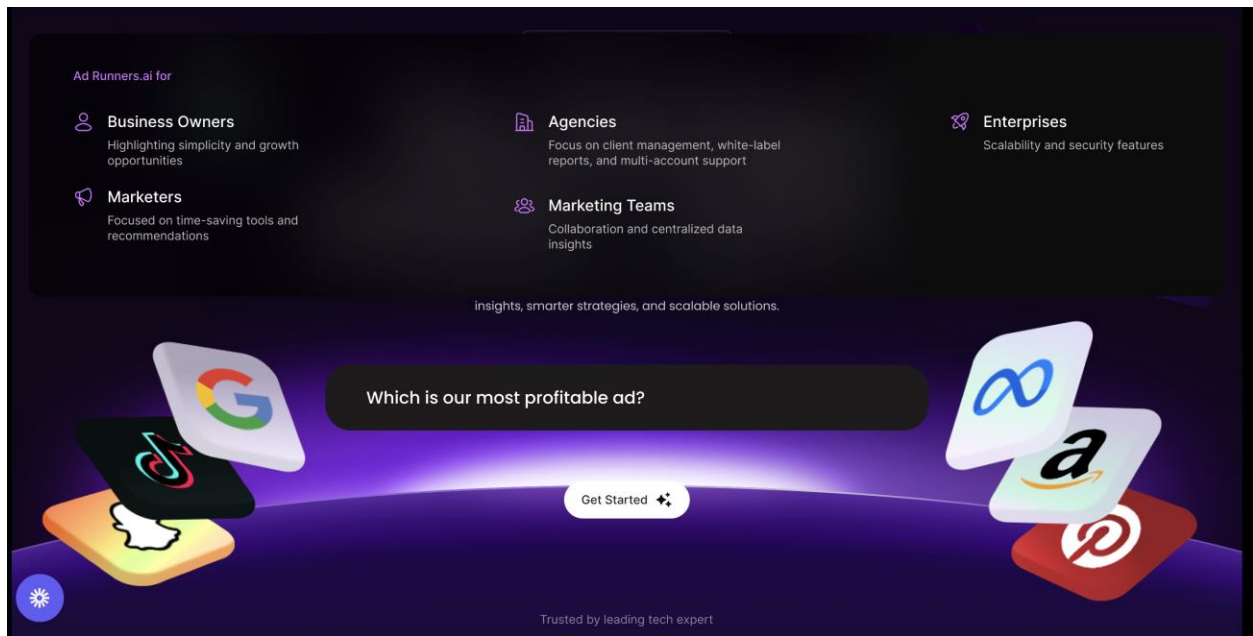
Ad Runners.ai for

Business Owners
Highlighting simplicity and growth opportunities

Marketers
Focused on time-saving tools and recommendations

Agencies
Focus on client management, white-label reports, and multi-account support

Marketing Teams
Collaboration and centralized data insights

Enterprises
Scalability and security features

insights, smarter strategies, and scalable solutions.

Which is our most profitable ad?

Get Started

Trusted by leading tech expert